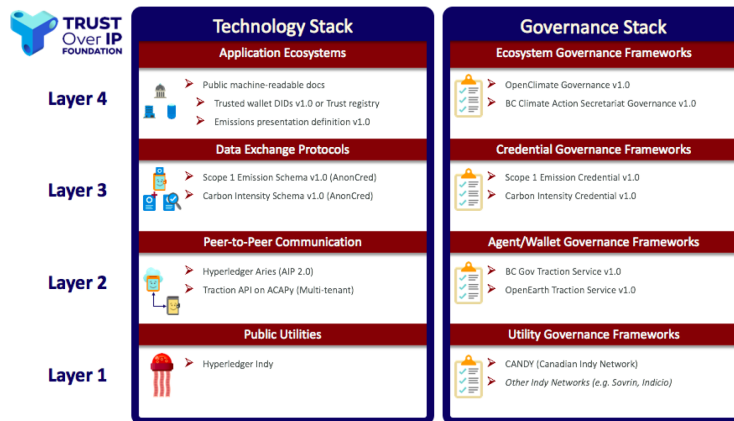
TRUST Over IP FOUNDATION

Technology Stack

Governance Stack

Layer 4

Application Ecosystems

Public machine-readable docs

Trusted wallet DIDs v1.0 or Trust registry

Emissions presentation definition v1.0

Ecosystem Governance Frameworks

OpenClimate Governance v1.0

BC Climate Action Secretariat Governance v1.0

Layer 3

Data Exchange Protocols

Scope 1 Emission Schema v1.0 (AnonCred)

Carbon Intensity Schema v1.0 (AnonCred)

Credential Governance Frameworks

Scope 1 Emission Credential v1.0

Carbon Intensity Credential v1.0

Layer 2

Peer-to-Peer Communication

Hyperledger Aries (AIP 2.0)

Traction API on ACAPy (Multi-tenant)

Agent/Wallet Governance Frameworks

BC Gov Traction Service v1.0

OpenEarth Traction Service v1.0

Layer 1

Public Utilities

Hyperledger Indy

Utility Governance Frameworks

CANDY (Canadian Indy Network)

Other Indy Networks (e.g. Sovrin, Indicio)